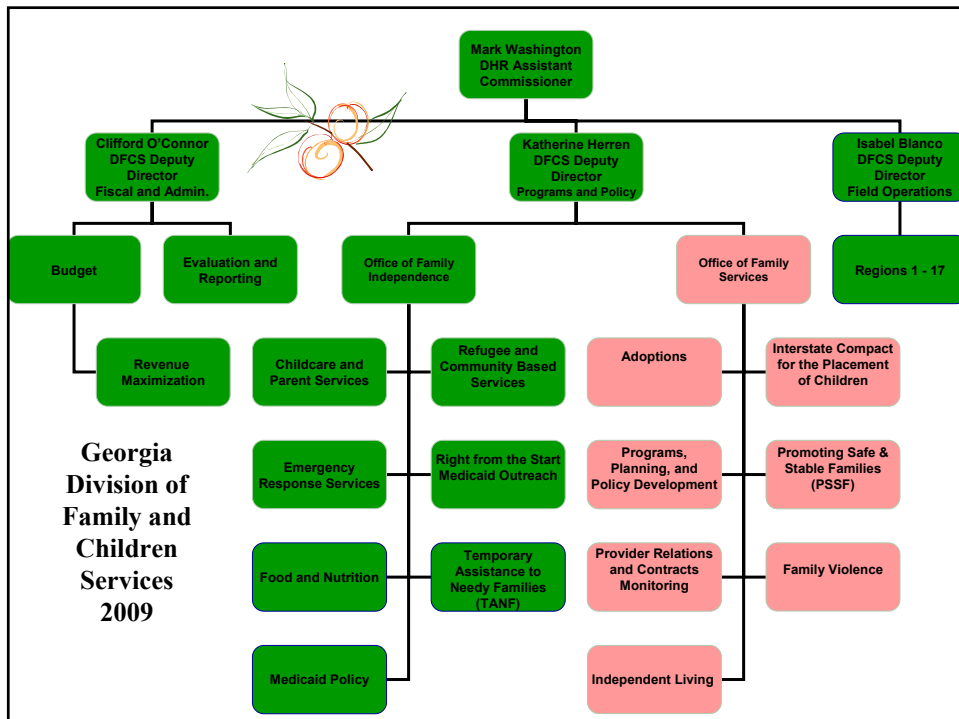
Mark Washington
DHR Assistant Commissioner

Clifford O'Connor
DFCS Deputy Director
Fiscal and Admin.

Katherine Herren
DFCS Deputy Director
Programs and Policy

Isabel Blanco
DFCS Deputy Director
Field Operations

Budget

Evaluation and Reporting

Revenue Maximization

Office of Family Independence

Office of Family Services

Regions 1 - 17

Childcare and Parent Services

Refugee and Community Based Services

Emergency Response Services

Right from the Start Medicaid Outreach

Food and Nutrition

Temporary Assistance to Needy Families (TANF)

Medicaid Policy

Adoptions

Interstate Compact for the Placement of Children

Programs, Planning, and Policy Development

Promoting Safe & Stable Families (PSSF)

Provider Relations and Contracts Monitoring

Family Violence

Independent Living

Georgia Division of Family and Children Services 2009